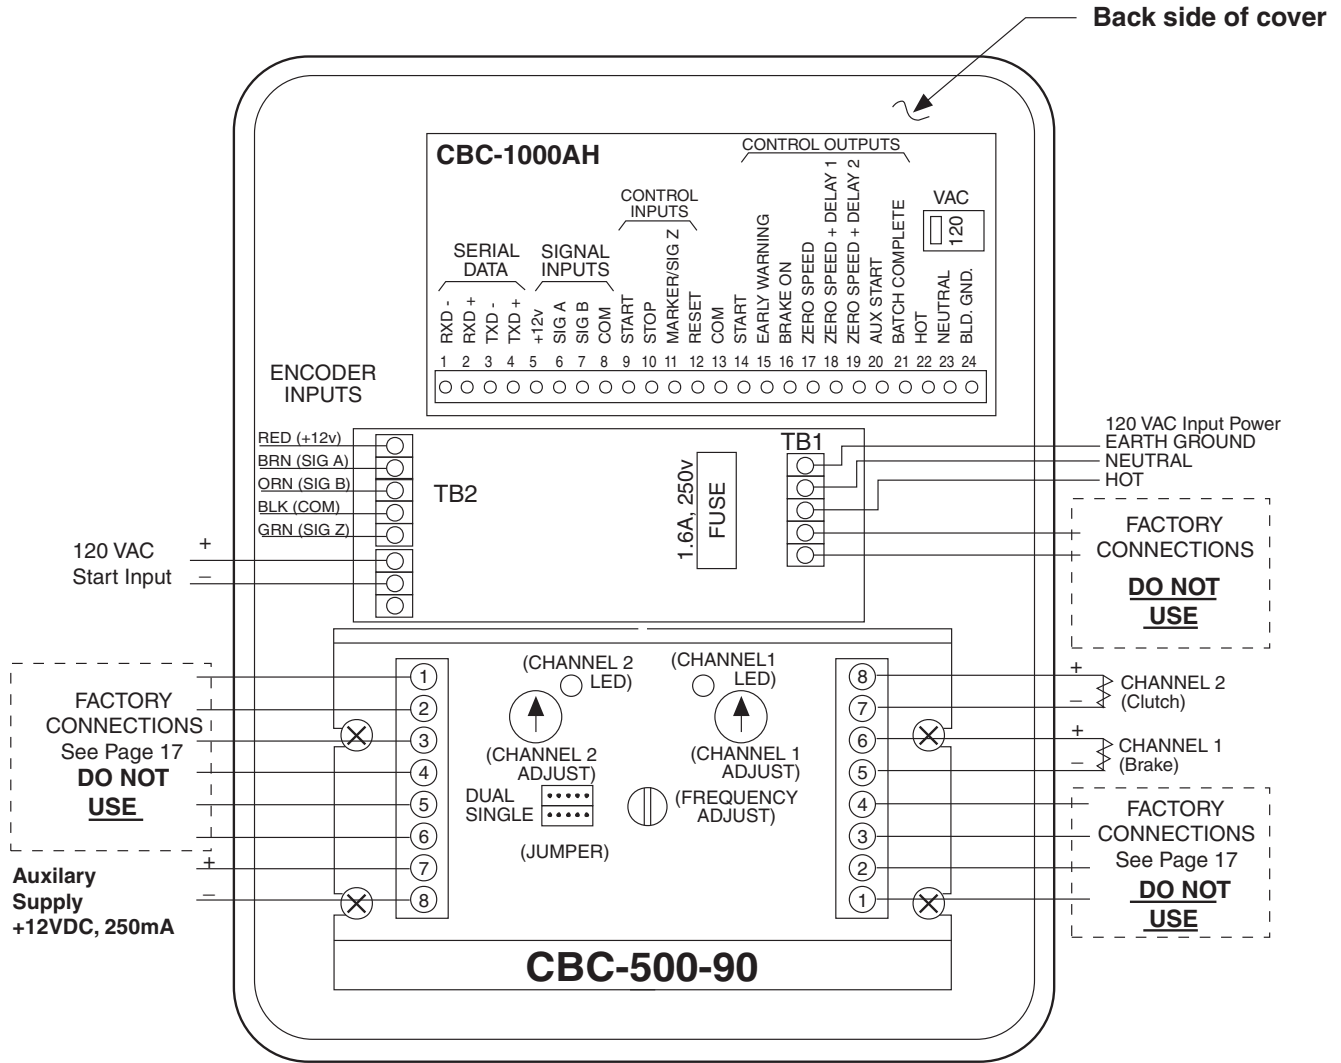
Back side of cover

CBC-1000AH

CONTROL OUTPUTS

VAC
120

CONTROL INPUTS

SERIAL DATA

SIGNAL INPUTS

RXD -
RXD +
TXD -
TXD +
+12v
SIG A
SIG B
COM
START
STOP
MARKER/SIG Z
RESET
COM
START
EARLY WARNING
BRAKE ON
ZERO SPEED
ZERO SPEED + DELAY 1
ZERO SPEED + DELAY 2
AUX START
BATCH COMPLETE
HOT
NEUTRAL
BLD. GND.

1 2 3 4 5 6 7 8 9 10 11 12 13 14 15 16 17 18 19 20 21 22 23 24

ENCODER INPUTS

RED (+12v)
BRN (SIG A)
ORN (SIG B)
BLK (COM)
GRN (SIG Z)

TB2

1.6A, 250v
FUSE

TB1

120 VAC Input Power
EARTH GROUND
NEUTRAL
HOT

FACTORY CONNECTIONS
DO NOT USE

+
120 VAC
Start Input
–

FACTORY CONNECTIONS
See Page 17
DO NOT
USE

(CHANNEL 2 LED)
(CHANNEL1 LED)

(CHANNEL 2 ADJUST)
(CHANNEL 1 ADJUST)

DUAL
SINGLE

(FREQUENCY ADJUST)

(JUMPER)

1 2 3 4 5 6 7 8

8 7 6 5 4 3 2 1

+
–
CHANNEL 2
(Clutch)

+
–
CHANNEL 1
(Brake)

FACTORY CONNECTIONS
See Page 17
DO NOT
USE

+
–
Auxilary
Supply
+12VDC, 250mA

CBC-500-90